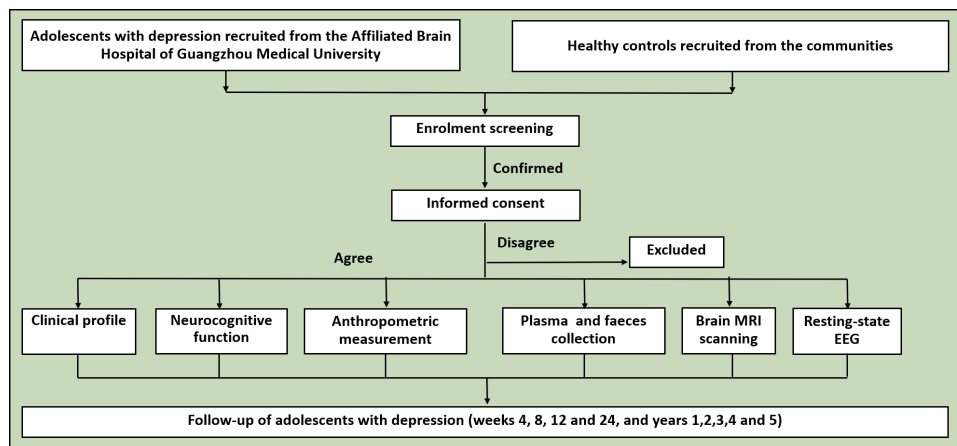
Adolescents with depression recruited from the Affiliated Brain Hospital of Guangzhou Medical University

Healthy controls recruited from the communities

Enrolment screening

Confirmed

Informed consent

Disagree

Excluded

Agree

Clinical profile

Neurocognitive function

Anthropometric measurement

Plasma and faeces collection

Brain MRI scanning

Resting-state EEG

Follow-up of adolescents with depression (weeks 4, 8, 12 and 24, and years 1,2,3,4 and 5)